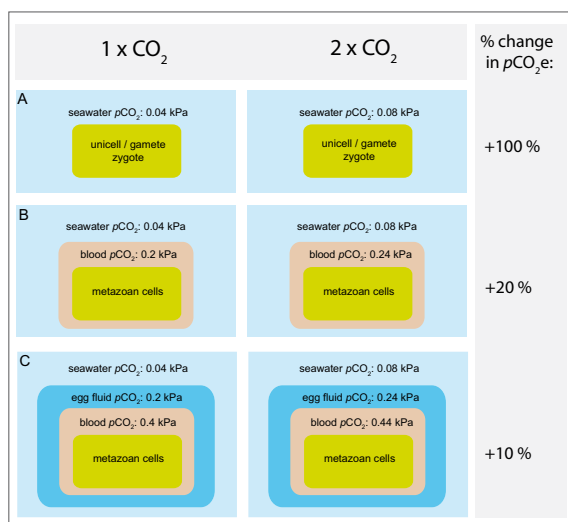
| $1 \times CO_2$ | $2 \times CO_2$ | % change in $pCO_2$e: |
|---|---|---|
| A seawater $pCO_2$: 0.04 kPa; unicell / gamete zygote | seawater $pCO_2$: 0.08 kPa; unicell / gamete zygote | +100 % |
| B seawater $pCO_2$: 0.04 kPa; blood $pCO_2$: 0.2 kPa; metazoan cells | seawater $pCO_2$: 0.08 kPa; blood $pCO_2$: 0.24 kPa; metazoan cells | +20 % |
| C seawater $pCO_2$: 0.04 kPa; egg fluid $pCO_2$: 0.2 kPa; blood $pCO_2$: 0.4 kPa; metazoan cells | seawater $pCO_2$: 0.08 kPa; egg fluid $pCO_2$: 0.24 kPa; blood $pCO_2$: 0.44 kPa; metazoan cells | +10 % |